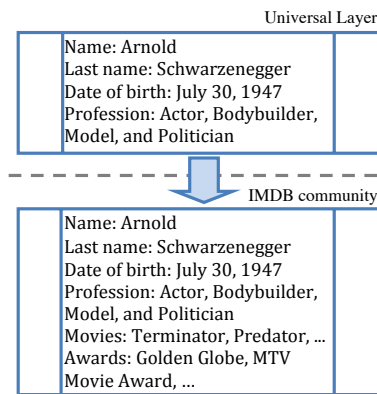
Universal Layer

Name: Arnold
Last name: Schwarzenegger
Date of birth: July 30, 1947
Profession: Actor, Bodybuilder, Model, and Politician

IMDB community

Name: Arnold
Last name: Schwarzenegger
Date of birth: July 30, 1947
Profession: Actor, Bodybuilder, Model, and Politician
Movies: Terminator, Predator, ...
Awards: Golden Globe, MTV Movie Award, ...